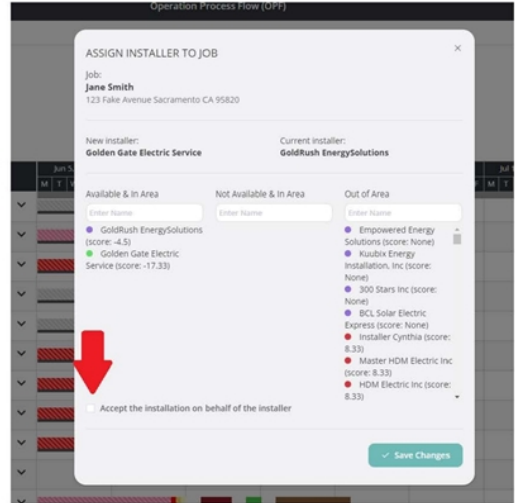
Operation Process Flow (OPF)

ASSIGN INSTALLER TO JOB

×

Job:
Jane Smith
123 Fake Avenue Sacramento CA 95820

New installer:
Golden Gate Electric Service

Current installer:
GoldRush EnergySolutions

Jun 5
M T W

Jul
M T W

Available & In Area

Enter Name

GoldRush EnergySolutions (score: -4.5)

Golden Gate Electric Service (score: -17.33)

Not Available & In Area

Enter Name

Out of Area

Enter Name

Empowered Energy Solutions (score: None)

Kuubix Energy Installation, Inc (score: None)

300 Stars Inc (score: None)

BCL Solar Electric Express (score: None)

Installer Cynthia (score: 8.33)

Master HDM Electric Inc (score: 8.33)

HDM Electric Inc (score: 8.33)

Accept the installation on behalf of the installer

✓ Save Changes